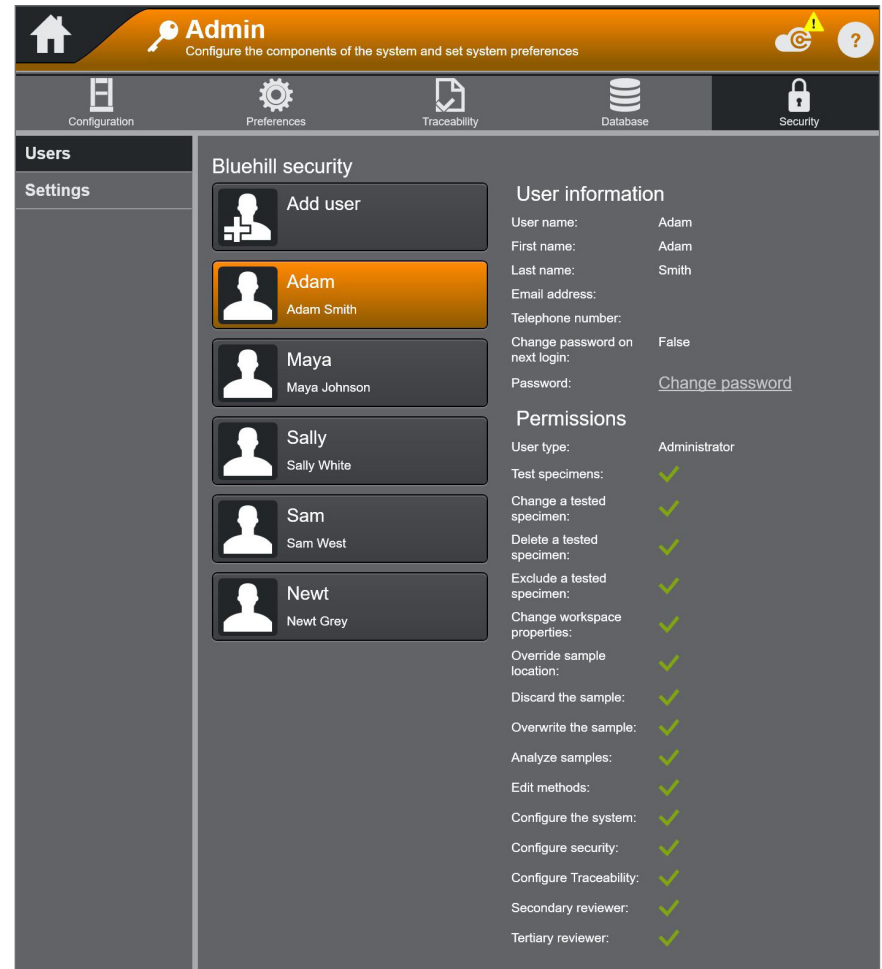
Admin
Configure the components of the system and set system preferences

?

Configuration
Preferences
Traceability
Database
Security

Users
Settings

Bluehill security

Add user

Adam
Adam Smith

Maya
Maya Johnson

Sally
Sally White

Sam
Sam West

Newt
Newt Grey

User information

| | |
|---|---|
| User name: | Adam |
| First name: | Adam |
| Last name: | Smith |
| Email address: | |
| Telephone number: | |
| Change password on next login: | False |
| Password: | Change password |

Permissions

| | |
|---|---|
| User type: | Administrator |
| Test specimens: | ✓ |
| Change a tested specimen: | ✓ |
| Delete a tested specimen: | ✓ |
| Exclude a tested specimen: | ✓ |
| Change workspace properties: | ✓ |
| Override sample location: | ✓ |
| Discard the sample: | ✓ |
| Overwrite the sample: | ✓ |
| Analyze samples: | ✓ |
| Edit methods: | ✓ |
| Configure the system: | ✓ |
| Configure security: | ✓ |
| Configure Traceability: | ✓ |
| Secondary reviewer: | ✓ |
| Tertiary reviewer: | ✓ |